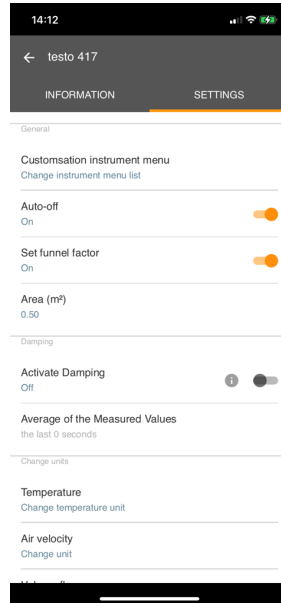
14:12

← testo 417

INFORMATION

SETTINGS

General

Customsation instrument menu
Change instrument menu list

Auto-off
On

Set funnel factor
On

Area (m²)
0.50

Damping

Activate Damping
Off

Average of the Measured Values
the last 0 seconds

Change units

Temperature
Change temperature unit

Air velocity
Change unit

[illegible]